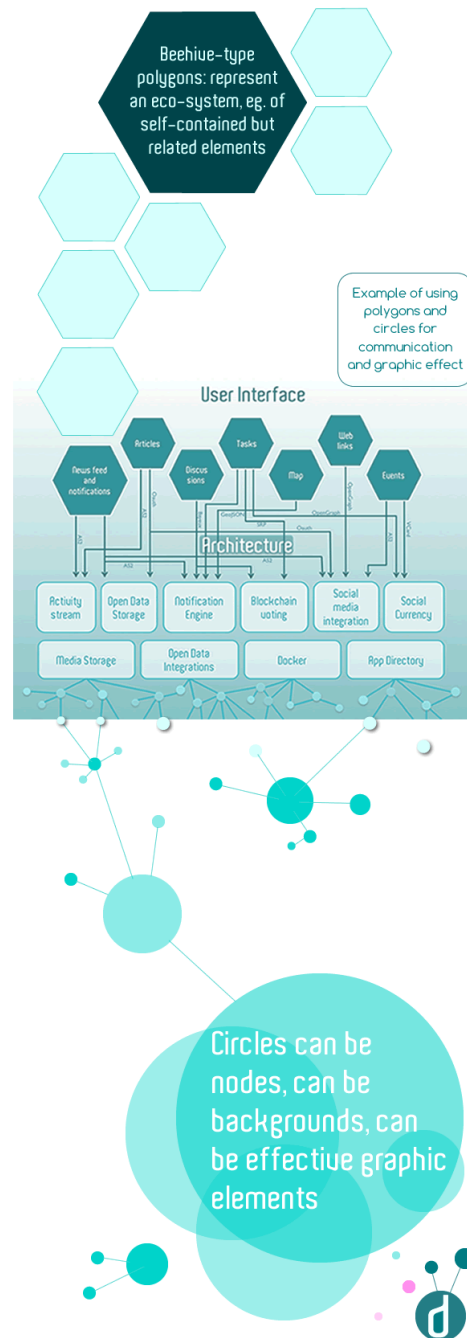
Beehive-type polygons: represent an eco-system, eg. of self-contained but related elements

Example of using polygons and circles for communication and graphic effect

User Interface

Articles

Tasks

Web links

News feed and notifications

Discus sions

Map

Events

AS2

Oauth

AS2

Browser

GeoJSON

RKP

Oauth

OpenGraph

OpenGraph

AS2

VCard

AS2

AS2

Architecture

Activity stream

Open Data Storage

Notification Engine

Blockchain voting

Social media integration

Social Currency

Media Storage

Open Data Integrations

Docker

App Directory

Circles can be nodes, can be backgrounds, can be effective graphic elements

d